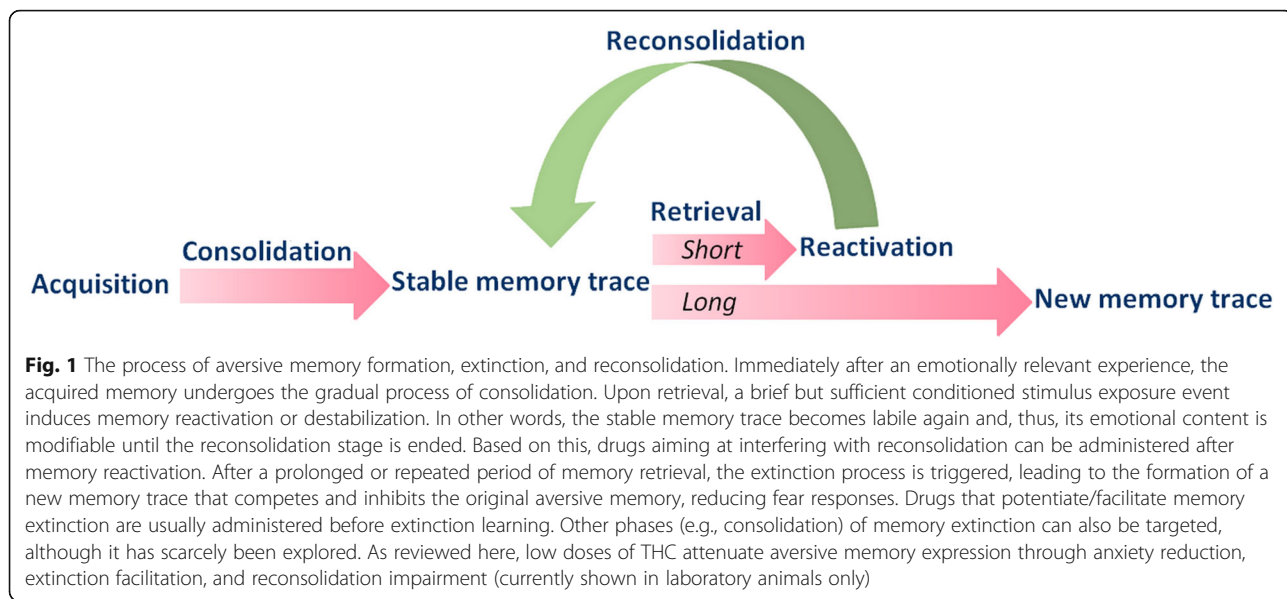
Reconsolidation

Retrieval

Short

Reactivation

Consolidation

Acquisition

Stable memory trace

Long

New memory trace

**Fig. 1** The process of aversive memory formation, extinction, and reconsolidation. Immediately after an emotionally relevant experience, the acquired memory undergoes the gradual process of consolidation. Upon retrieval, a brief but sufficient conditioned stimulus exposure event induces memory reactivation or destabilization. In other words, the stable memory trace becomes labile again and, thus, its emotional content is modifiable until the reconsolidation stage is ended. Based on this, drugs aiming at interfering with reconsolidation can be administered after memory reactivation. After a prolonged or repeated period of memory retrieval, the extinction process is triggered, leading to the formation of a new memory trace that competes and inhibits the original aversive memory, reducing fear responses. Drugs that potentiate/facilitate memory extinction are usually administered before extinction learning. Other phases (e.g., consolidation) of memory extinction can also be targeted, although it has scarcely been explored. As reviewed here, low doses of THC attenuate aversive memory expression through anxiety reduction, extinction facilitation, and reconsolidation impairment (currently shown in laboratory animals only)